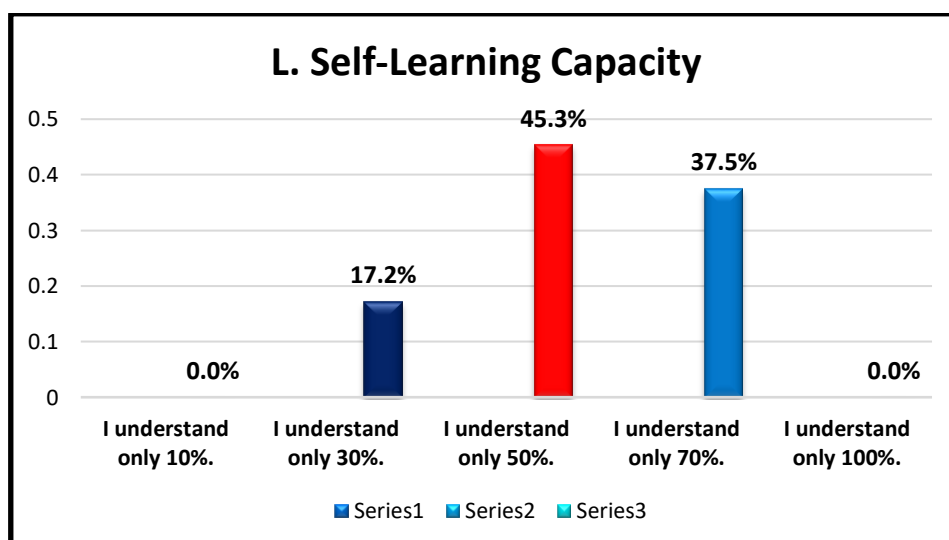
L. Self-Learning Capacity

0.5
0.4
0.3
0.2
0.1
0

0.0%
17.2%
45.3%
37.5%
0.0%

I understand only 10%.
I understand only 30%.
I understand only 50%.
I understand only 70%.
I understand only 100%.

Series1 Series2 Series3